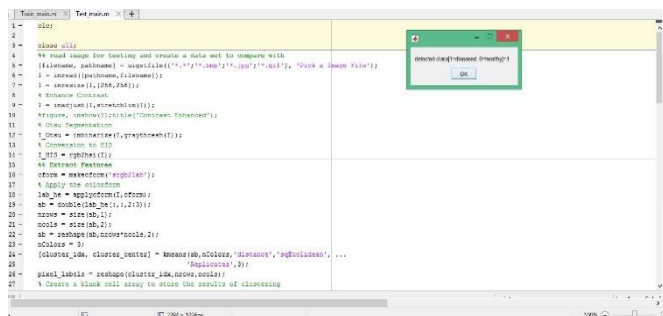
Train_main.m × Test_main.m × +

1 - clc;
2
3 - close all;
4 %% read image for testing and create a data set to compare with
5 - [filename, pathname] = uigetfile({'*.*';'*.bmp';'*.jpg';'*.gif'}, 'Pick a Image File');
6 - I = imread([pathname,filename]);
7 - I = imresize(I,[256,256]);
8 % Enhance Contrast
9 - I = imadjust(I,stretchlim(I));
10 %figure, imshow(I);title('Contrast Enhanced');
11 % Otsu Segmentation
12 - I_Otsu = imbinarize(I,graythresh(I));
13 % Conversion to HIS
14 - I_HIS = rgb2hsi(I);
15 %% Extract Features
16 - cform = makecform('srgb2lab');
17 % Apply the colorform
18 - lab_he = applycform(I,cform);
19 - ab = double(lab_he(:,:,2:3));
20 - nrows = size(ab,1);
21 - ncols = size(ab,2);
22 - ab = reshape(ab,nrows*ncols,2);
23 - nColors = 3;
24 - [cluster_idx, cluster_center] = kmeans(ab,nColors,'distance','sqEuclidean', ...
25 'Replicates',3);
26 - pixel_labels = reshape(cluster_idx,nrows,ncols);
27 % Create a blank cell array to store the results of clustering

detected class[1=diseased 0=healthy]:1
OK

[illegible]